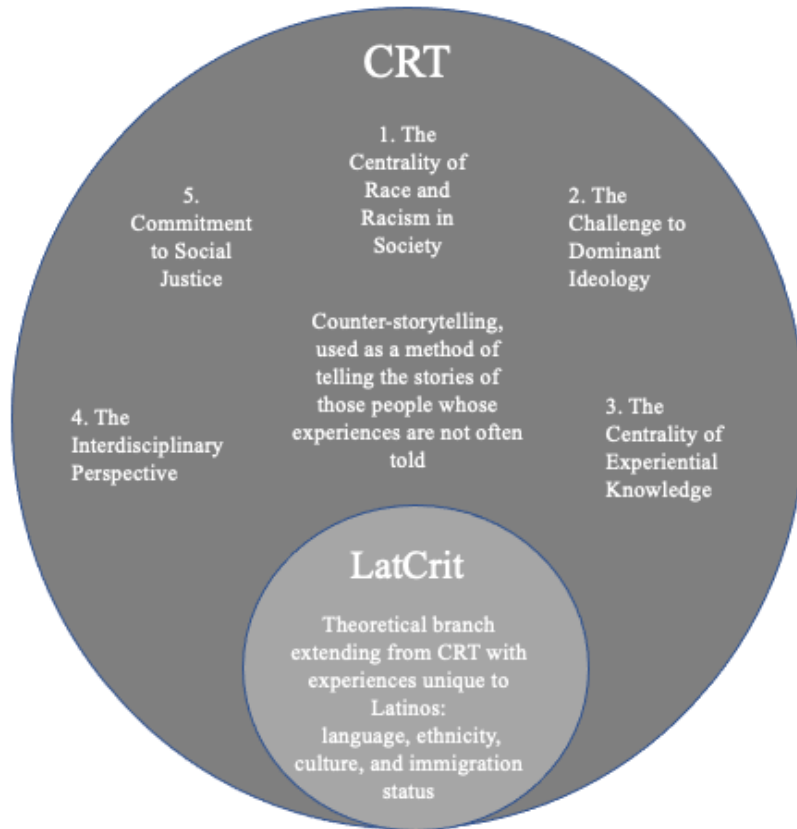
CRT

1. The Centrality of Race and Racism in Society

5. Commitment to Social Justice

2. The Challenge to Dominant Ideology

Counter-storytelling, used as a method of telling the stories of those people whose experiences are not often told

4. The Interdisciplinary Perspective

3. The Centrality of Experiential Knowledge

LatCrit

Theoretical branch extending from CRT with experiences unique to Latinos: language, ethnicity, culture, and immigration status